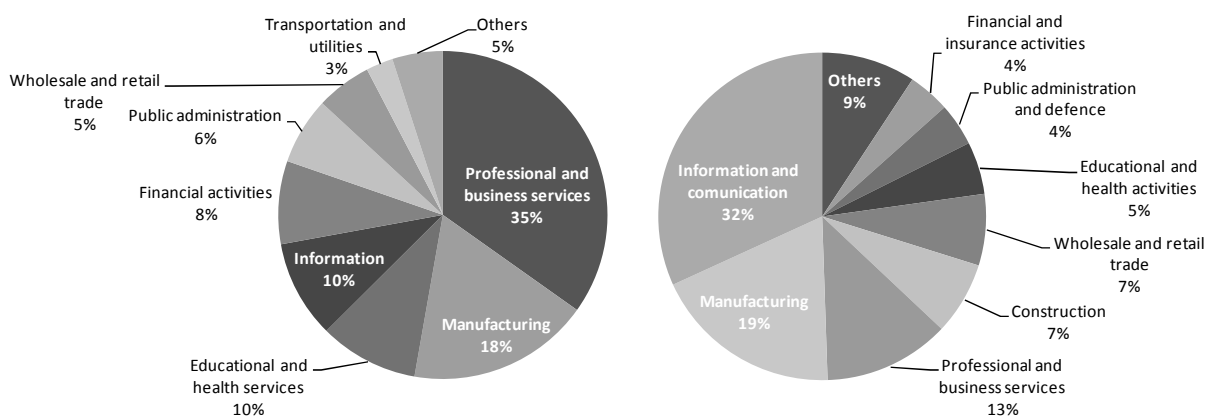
Transportation and utilities
3%

Others
5%

Wholesale and retail trade
5%

Public administration
6%

Financial activities
8%

Professional and business services
35%

Information
10%

Manufacturing
18%

Educational and health services
10%

Others
9%

Financial and insurance activities
4%

Public administration and defence
4%

Educational and health activities
5%

Information and comunication
32%

Wholesale and retail trade
7%

Manufacturing
19%

Construction
7%

Professional and business services
13%